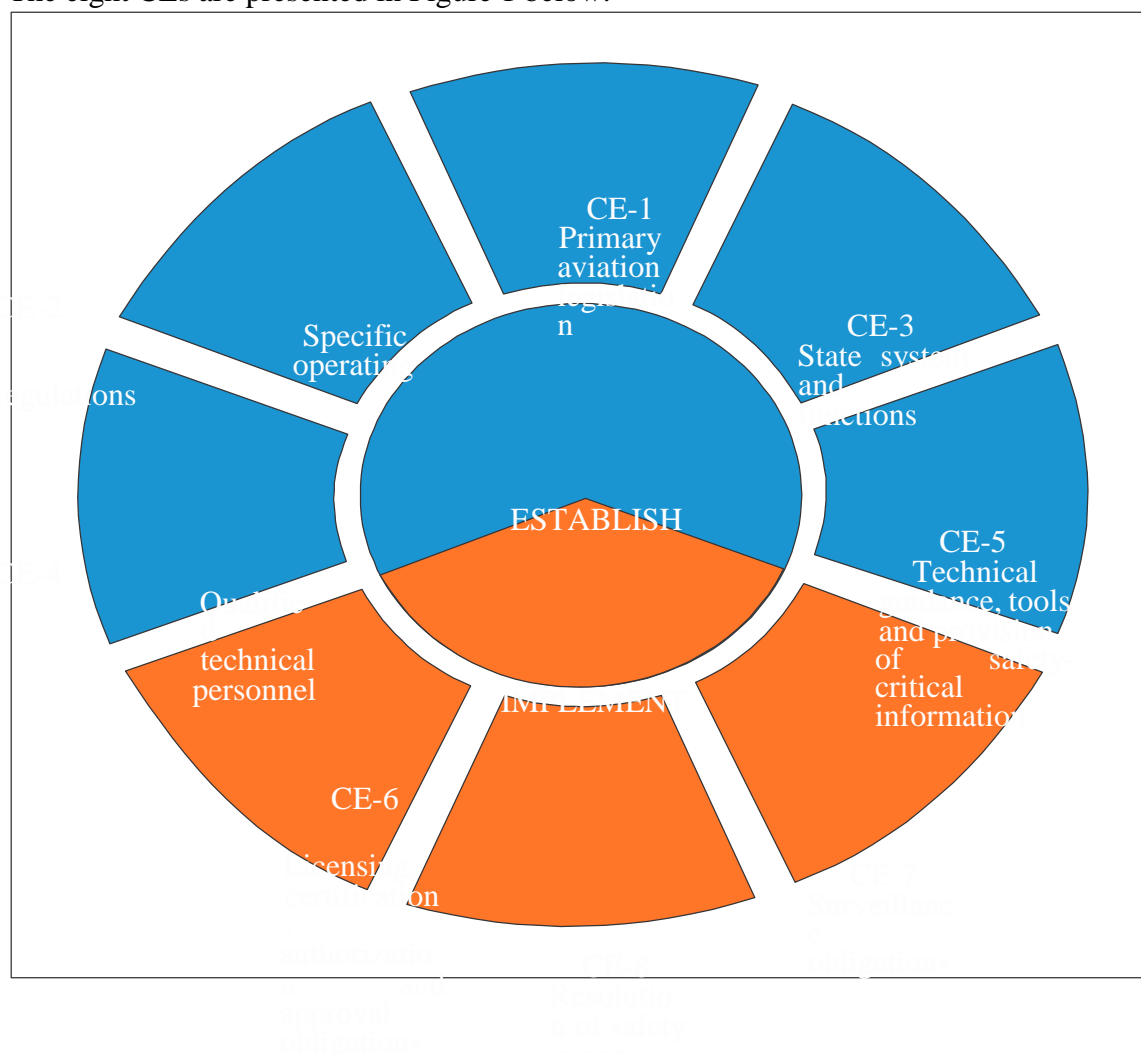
The eight CEs are presented in Figure 1 below.

CE-1
Primary aviation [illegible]
n

CE-2
Specific operating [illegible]
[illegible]gulations

CE-3
State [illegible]
and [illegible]
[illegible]ctions

ESTABLISH

CE-4
Qu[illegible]
technical personnel

CE-5
Technical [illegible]ance, tools and p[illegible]
of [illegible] safe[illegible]
critical
informatio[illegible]

IMPLEMENT

CE-6
Licensin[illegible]
certifica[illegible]on
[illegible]
authorizatio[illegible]
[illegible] and
approval
obligations

CE-7
Surveillanc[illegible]
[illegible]
obligations

CE-8
Resolutio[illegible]
n of safety